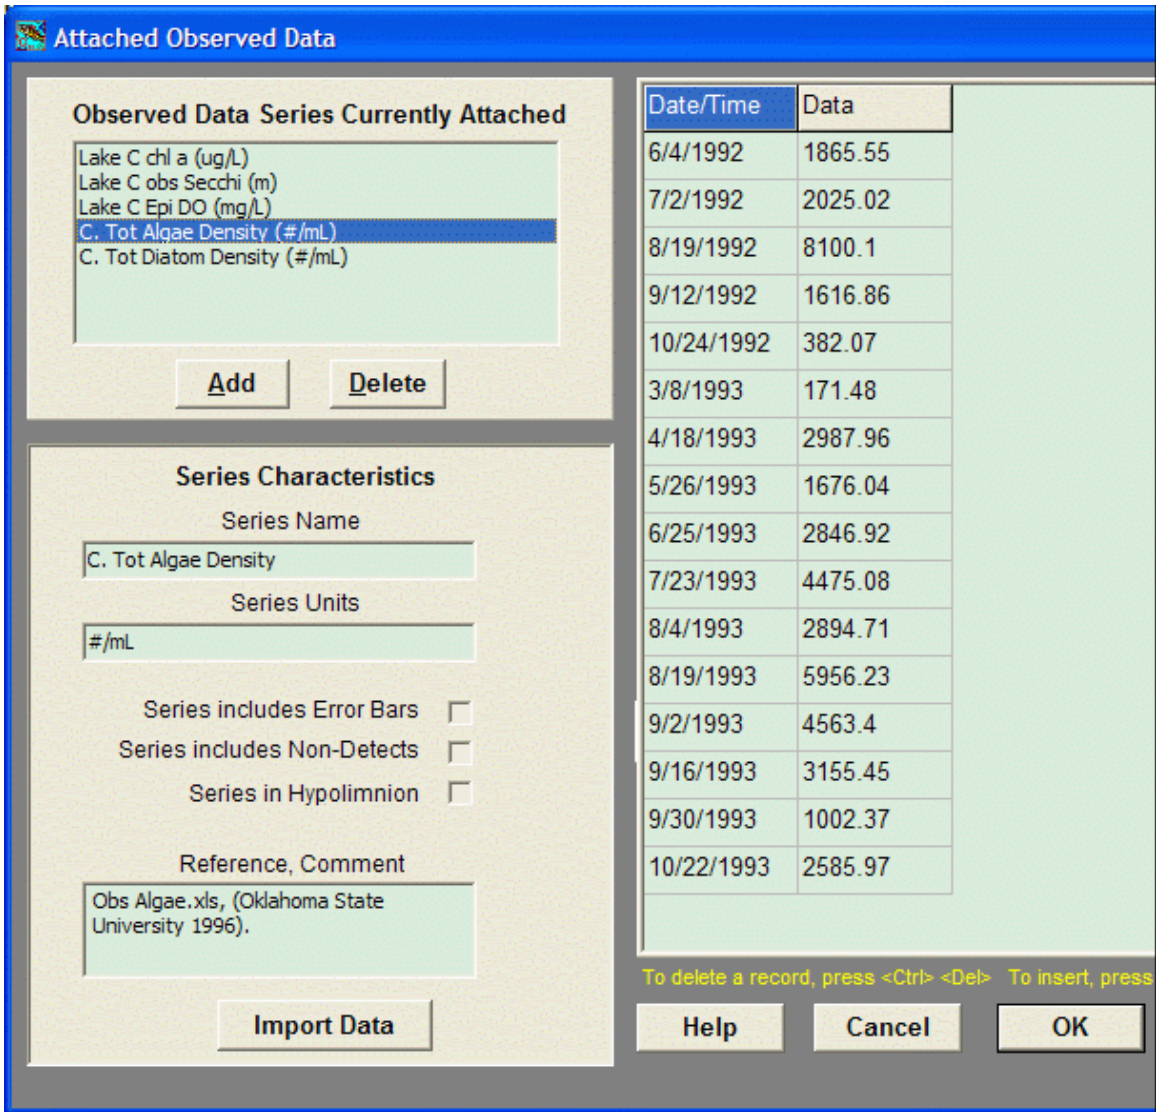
Attached Observed Data

Observed Data Series Currently Attached

Lake C chl a (ug/L)
Lake C obs Secchi (m)
Lake C Epi DO (mg/L)
C. Tot Algae Density (#/mL)
C. Tot Diatom Density (#/mL)

Add

Delete

Series Characteristics

Series Name

C. Tot Algae Density

Series Units

#/mL

Series includes Error Bars

Series includes Non-Detects

Series in Hypolimnion

Reference, Comment

Obs Algae.xls, (Oklahoma State University 1996).

Import Data

| Date/Time | Data |
|---|---|
| 6/4/1992 | 1865.55 |
| 7/2/1992 | 2025.02 |
| 8/19/1992 | 8100.1 |
| 9/12/1992 | 1616.86 |
| 10/24/1992 | 382.07 |
| 3/8/1993 | 171.48 |
| 4/18/1993 | 2987.96 |
| 5/26/1993 | 1676.04 |
| 6/25/1993 | 2846.92 |
| 7/23/1993 | 4475.08 |
| 8/4/1993 | 2894.71 |
| 8/19/1993 | 5956.23 |
| 9/2/1993 | 4563.4 |
| 9/16/1993 | 3155.45 |
| 9/30/1993 | 1002.37 |
| 10/22/1993 | 2585.97 |

To delete a record, press <Ctrl> <Del> To insert, press

Help

Cancel

OK